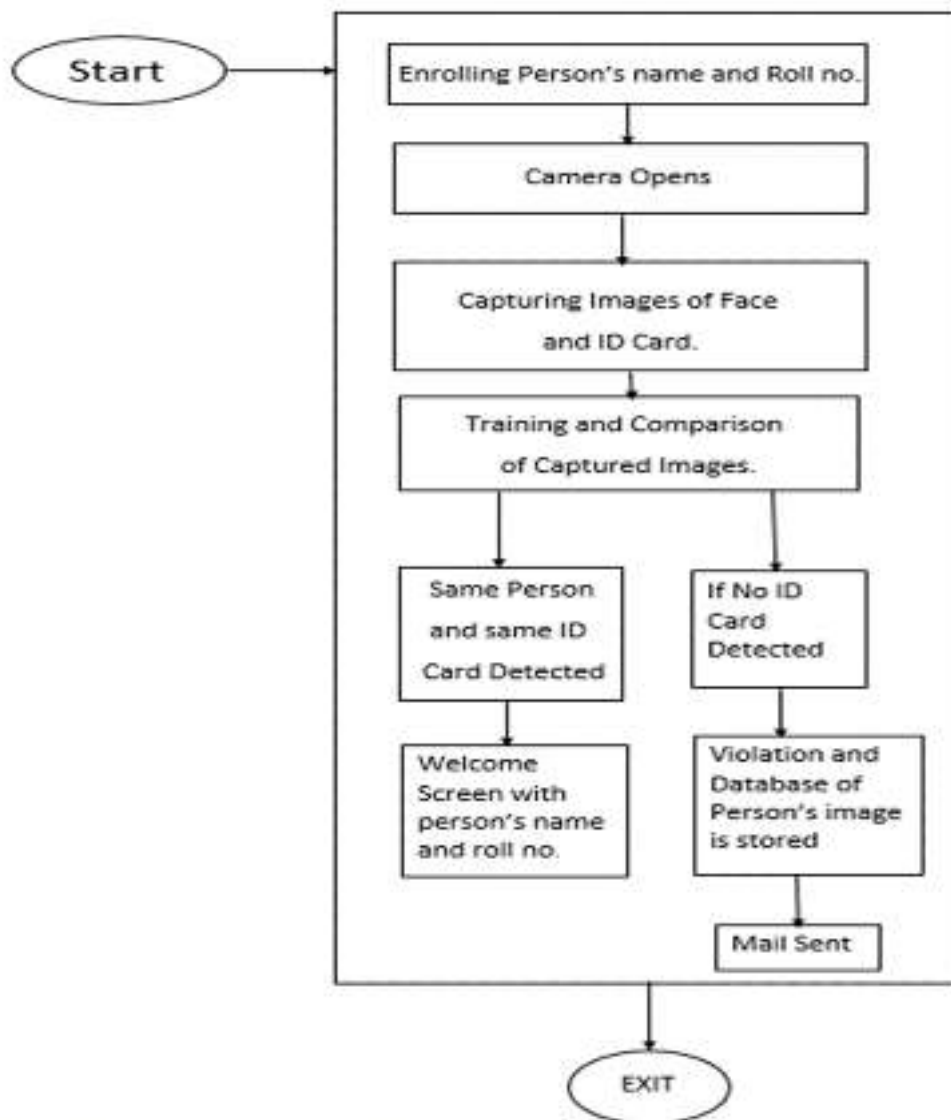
Start

Enrolling Person's name and Roll no.

Camera Opens

Capturing Images of Face and ID Card.

Training and Comparison of Captured Images.

Same Person and same ID Card Detected

If No ID Card Detected

Welcome Screen with person's name and roll no.

Violation and Database of Person's image is stored

Mail Sent

EXIT